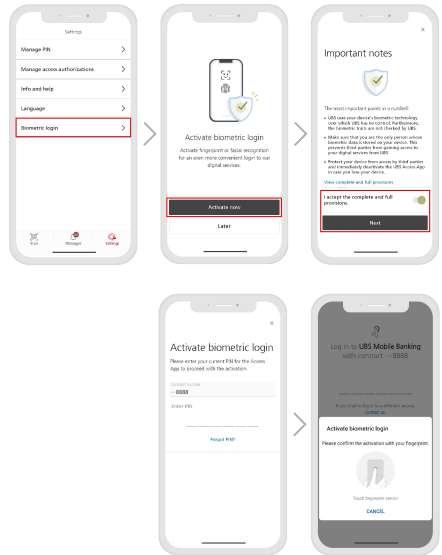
Settings

Manage PIN

Manage access authorizations

Info and help

Language

Biometric login

Scan

Messages

Settings

Activate biometric login

Activate fingerprint or facial recognition for an even more convenient login to our digital services.

Activate now

Later

Important notes

The most important points in a nutshell:

• UBS uses your device's biometric technology over which UBS has no control. Furthermore, the biometric traits are not checked by UBS.

• Make sure that you are the only person whose biometric data is stored on your device. This prevents third parties from gaining access to your digital services from UBS.

• Protect your device from access by third parties and immediately deactivate the UBS Access App in case you lose your device.

View complete and full provisions

I accept the complete and full provisions.

Next

Activate biometric login

Please enter your current PIN for the Access App to proceed with the activation.

CONTRACT NUMBER
— 8888

Enter PIN

Forgot PIN?

Log in to UBS Mobile Banking with contract — 8888

Activate biometric login

Please confirm the activation with your fingerprint

Touch fingerprint sensor

CANCEL